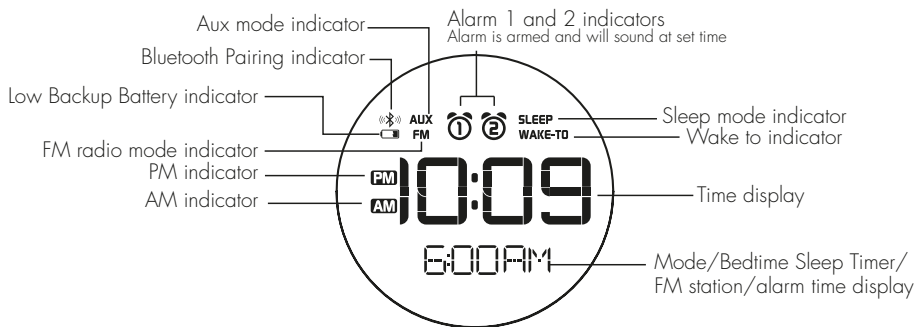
Aux mode indicator
Alarm 1 and 2 indicators
Alarm is armed and will sound at set time
Bluetooth Pairing indicator
Low Backup Battery indicator
AUX
FM
1 2
SLEEP
WAKE-TO
Sleep mode indicator
Wake to indicator
FM radio mode indicator
PM indicator
AM indicator
PM
AM
10:09
Time display
6:00AM
Mode/Bedtime Sleep Timer/ FM station/alarm time display